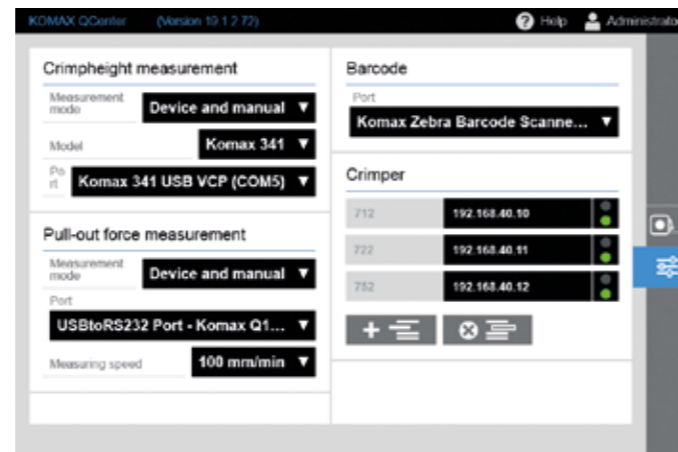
KOMAX QCenter (Version 10.1.2.72) Help Administrato

Crimpheight measurement

Measurement mode Device and manual ▼

Model Komax 341 ▼

Port Komax 341 USB VCP (COM5) ▼

Pull-out force measurement

Measurement mode Device and manual ▼

Port USBtoRS232 Port - Komax Q1... ▼

Measuring speed 100 mm/min ▼

Barcode

Port Komax Zebra Barcode Scanne... ▼

Crimper

712 192.168.40.10

722 192.168.40.11

752 192.168.40.12